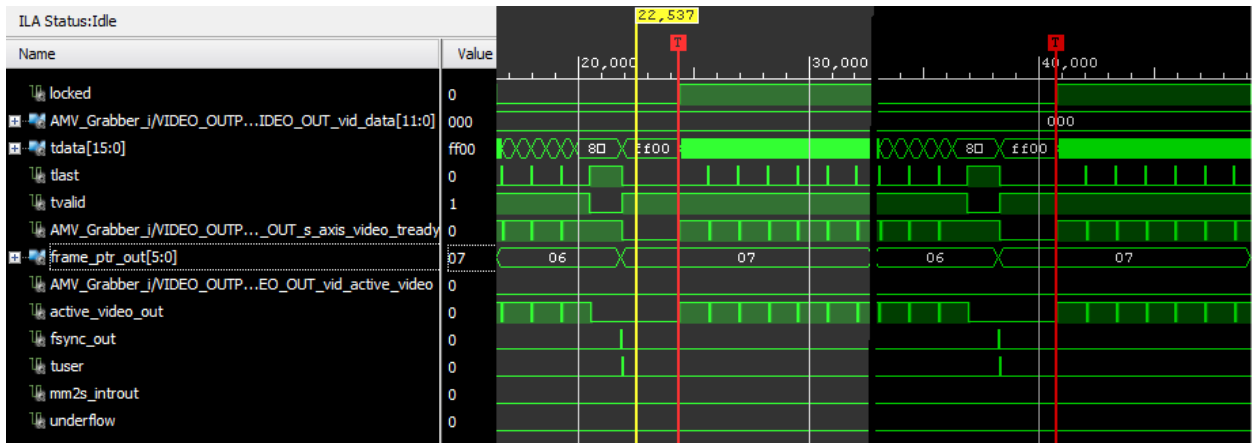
ILA Status:Idle

| Name | Value |
|---|---|
| locked | 0 |
| AMV_Grabber_i/VIDEO_OUTP...IDEO_OUT_vid_data[11:0] | 000 |
| tdata[15:0] | ff00 |
| tlast | 0 |
| tvalid | 1 |
| AMV_Grabber_i/VIDEO_OUTP..._OUT_s_axis_video_tready | 0 |
| frame_ptr_out[5:0] | 07 |
| AMV_Grabber_i/VIDEO_OUTP...EO_OUT_vid_active_video | 0 |
| active_video_out | 0 |
| fsync_out | 0 |
| tuser | 0 |
| mm2s_introut | 0 |
| underflow | 0 |

22,537
T
20,000
30,000
T
40,000
000
80
ff00
80
ff00
06
07
06
07